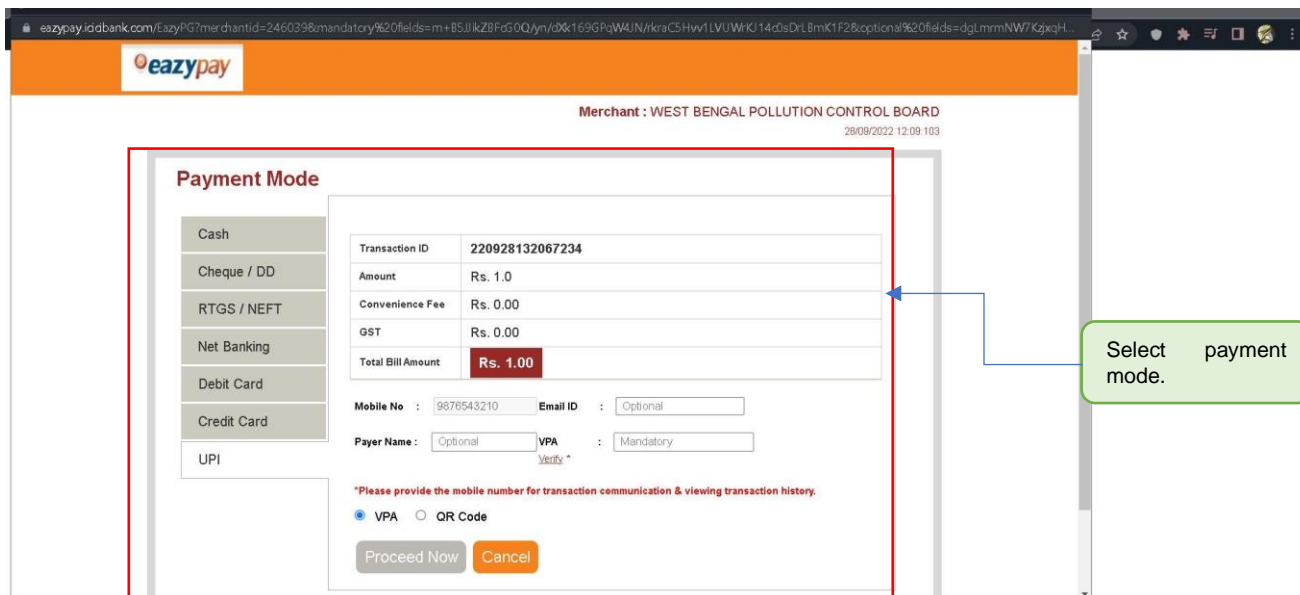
eazypay.icicibank.com/EazyPG?merchantid=246039&mandatory%20fields=m+B5JIkZ8FdG0Q/yn/dXk169GPqW4JN/rkraC5Hvv1LVUWrKJ14c0sDrLBmK1F2&optional%20fields=dgLmrmNW7KzjxqH...

eazypay

Merchant : WEST BENGAL POLLUTION CONTROL BOARD
28/09/2022 12:09:103

Payment Mode

Cash
Cheque / DD
RTGS / NEFT
Net Banking
Debit Card
Credit Card
UPI

| Transaction ID | 220928132067234 |
|---|---|
| Amount | Rs. 1.0 |
| Convenience Fee | Rs. 0.00 |
| GST | Rs. 0.00 |
| Total Bill Amount | Rs. 1.00 |

Mobile No : 9876543210 Email ID : Optional

Payer Name : Optional VPA : Mandatory
Verify *

*Please provide the mobile number for transaction communication & viewing transaction history.

VPA QR Code

Proceed Now Cancel

Select payment mode.